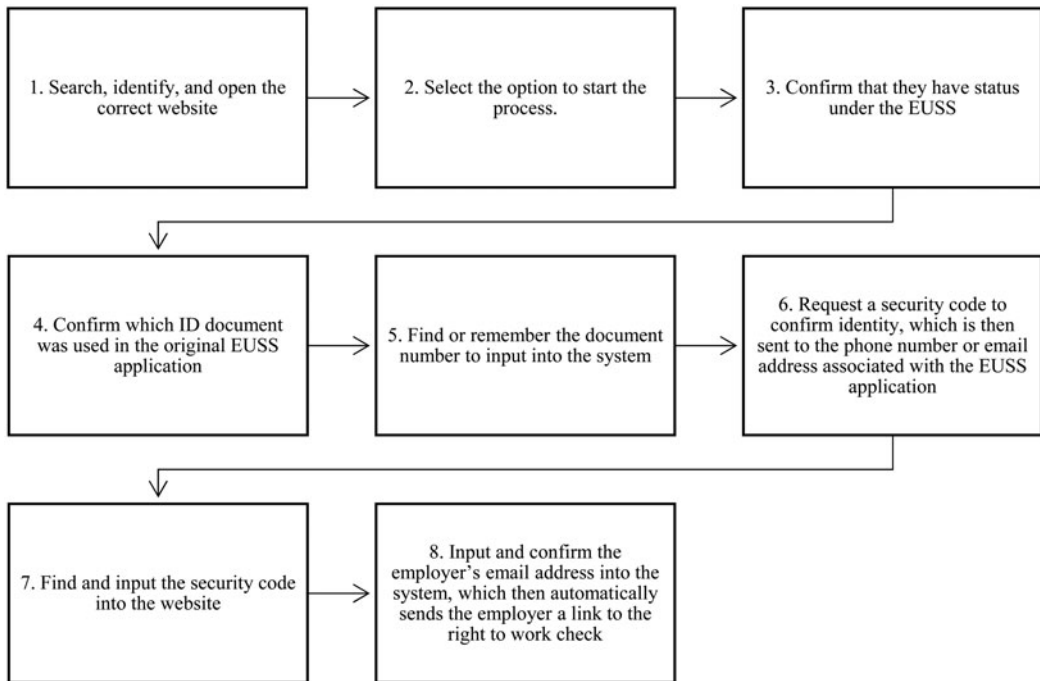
1. Search, identify, and open the correct website

2. Select the option to start the process.

3. Confirm that they have status under the EUSS

4. Confirm which ID document was used in the original EUSS application

5. Find or remember the document number to input into the system

6. Request a security code to confirm identity, which is then sent to the phone number or email address associated with the EUSS application

7. Find and input the security code into the website

8. Input and confirm the employer's email address into the system, which then automatically sends the employer a link to the right to work check